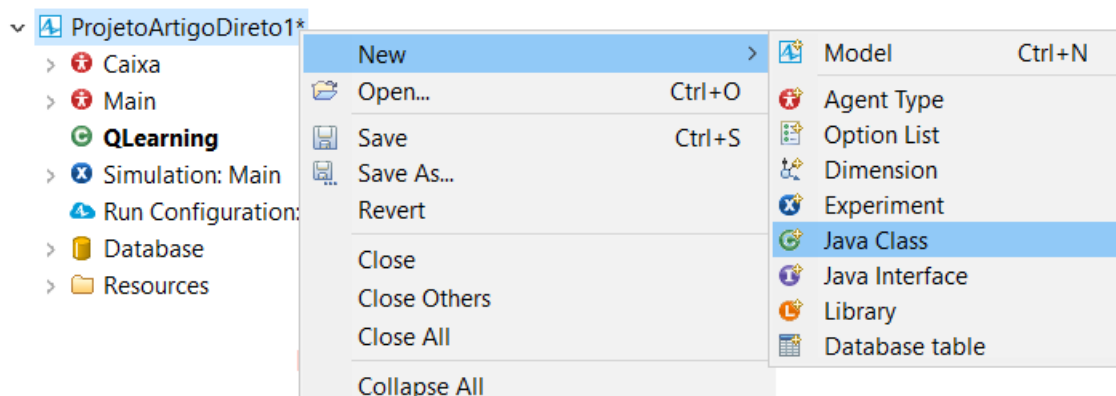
ProjetoArtigoDireto1*
Caixa
Main
QLearning
Simulation: Main
Run Configuration:
Database
Resources

New
Open... Ctrl+O
Save Ctrl+S
Save As...
Revert
Close
Close Others
Close All
Collapse All

Model Ctrl+N
Agent Type
Option List
Dimension
Experiment
Java Class
Java Interface
Library
Database table